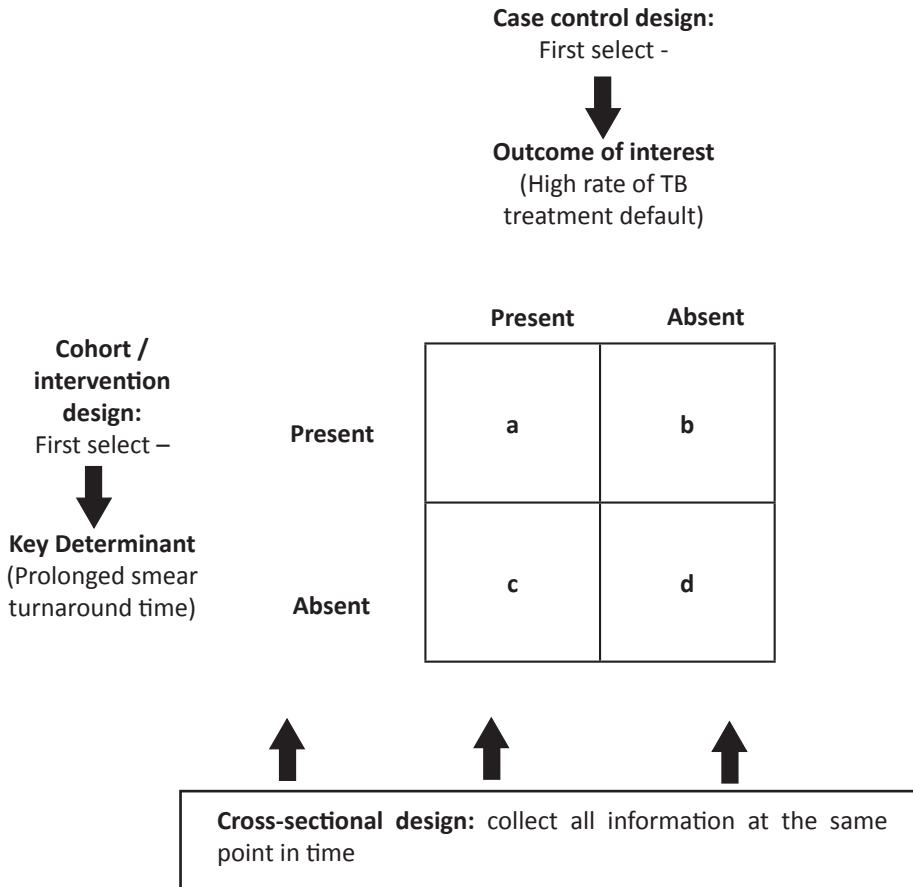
**Case control design:**
First select -

**Outcome of interest**
(High rate of TB treatment default)

**Cohort / intervention design:**
First select –

**Key Determinant**
(Prolonged smear turnaround time)

| | Present | Absent |
|---|---|---|
| Present | a | b |
| Absent | c | d |

**Cross-sectional design:** collect all information at the same point in time